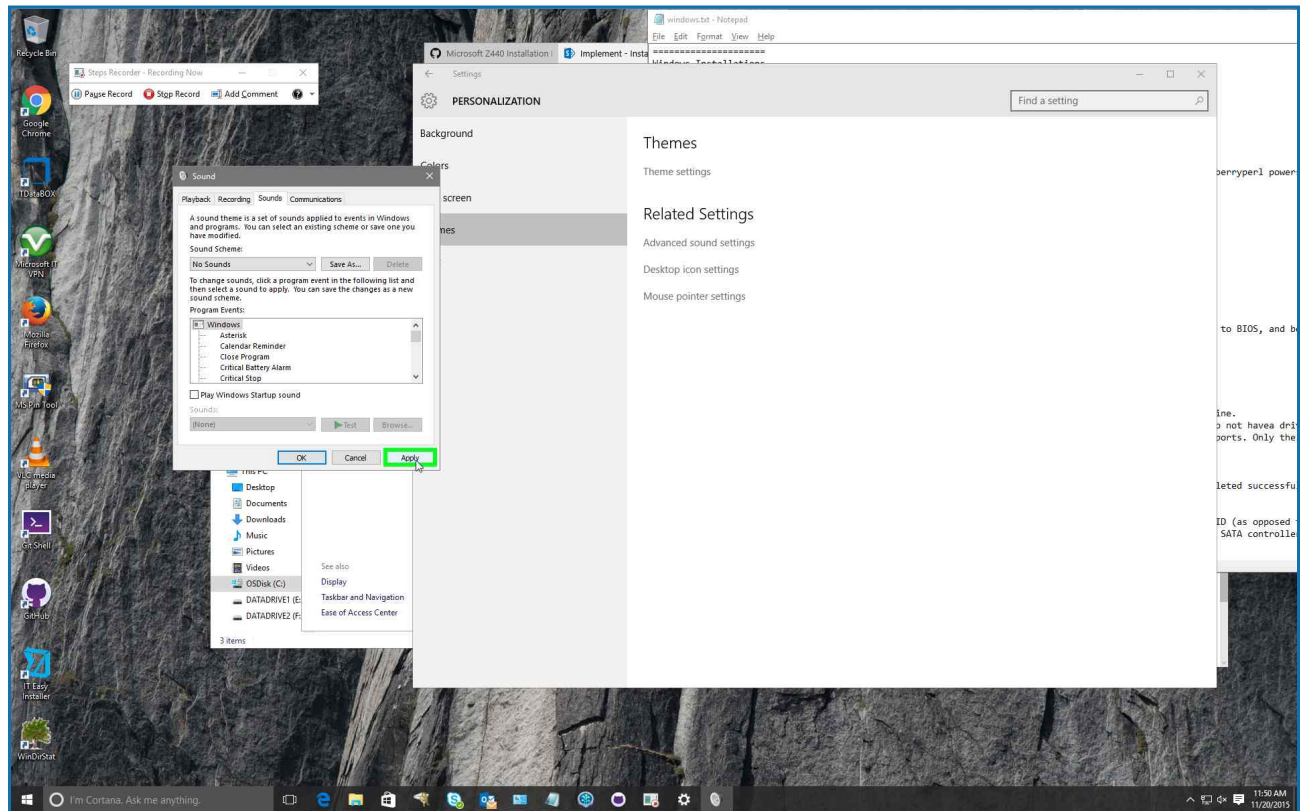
Recycle Bin

Steps Recorder - Recording Now

Pause Record  Stop Record  Add Comment

Google Chrome

1DataBOX

Microsoft IT VPN

Mozilla Firefox

MS Pin Tool

VLC media player

Git Shell

GitHub

IT Easy Installer

WinDirStat

Microsoft Z440 Installation

Implement - Insta

windows.txt - Notepad

File Edit Format View Help

====================

Settings

PERSONALIZATION

Find a setting

Background

Colors

screen

mes

Themes

Theme settings

Related Settings

Advanced sound settings

Desktop icon settings

Mouse pointer settings

Sound

Playback Recording Sounds Communications

A sound theme is a set of sounds applied to events in Windows and programs. You can select an existing scheme or save one you have modified.

Sound Scheme:

No Sounds

Save As... Delete

To change sounds, click a program event in the following list and then select a sound to apply. You can save the changes as a new sound scheme.

Program Events:

Windows

Asterisk

Calendar Reminder

Close Program

Critical Battery Alarm

Critical Stop

Play Windows Startup sound

Sounds:

(None)

Test Browse...

OK Cancel Apply

This PC

Desktop

Documents

Downloads

Music

Pictures

Videos

OSDisk (C:)

DATADRIVE1 (E:

DATADRIVE2 (F:

3 items

See also

Display

Taskbar and Navigation

Ease of Access Center

errryperl power

to BIOS, and b

ine.

not havea dri

ports. Only the

leted successfu

ID (as opposed

SATA controlle

I'm Cortana. Ask me anything.

11:50 AM
11/20/2015